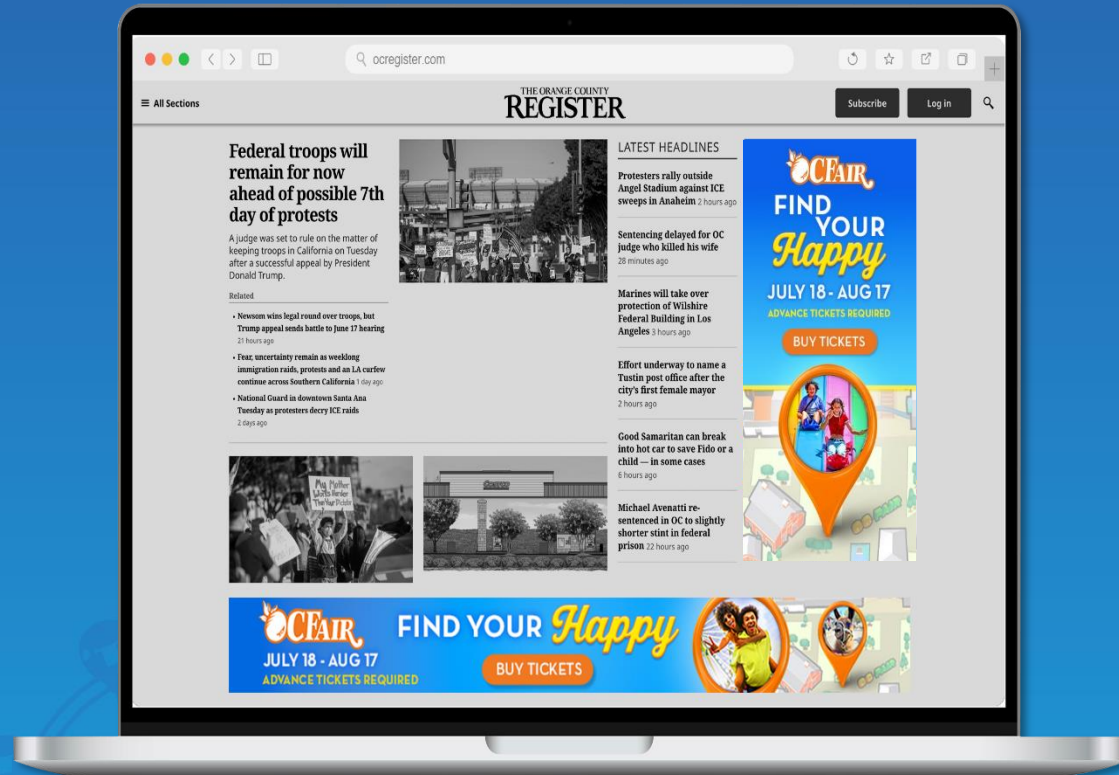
ocregister.com

All Sections

THE ORANGE COUNTY
REGISTER

Subscribe

Log in

Federal troops will remain for now ahead of possible 7th day of protests

A judge was set to rule on the matter of keeping troops in California on Tuesday after a successful appeal by President Donald Trump.

Related

• Newsom wins legal round over troops, but Trump appeal sends battle to June 17 hearing
21 hours ago

• Fear, uncertainty remain as weeklong immigration raids, protests and an LA curfew continue across Southern California 1 day ago

• National Guard in downtown Santa Ana Tuesday as protesters decry ICE raids
2 days ago

My Mother Works Harder Than Your Police

LATEST HEADLINES

Protesters rally outside Angel Stadium against ICE sweeps in Anaheim 2 hours ago

Sentencing delayed for OC judge who killed his wife
28 minutes ago

Marines will take over protection of Wilshire Federal Building in Los Angeles 3 hours ago

Effort underway to name a Tustin post office after the city's first female mayor
2 hours ago

Good Samaritan can break into hot car to save Fido or a child — in some cases
6 hours ago

Michael Avenatti re-sentenced in OC to slightly shorter stint in federal prison 22 hours ago

OCFAIR
FIND YOUR Happy
JULY 18 - AUG 17
ADVANCE TICKETS REQUIRED
BUY TICKETS

OCFAIR
FIND YOUR Happy
JULY 18 - AUG 17
ADVANCE TICKETS REQUIRED
BUY TICKETS